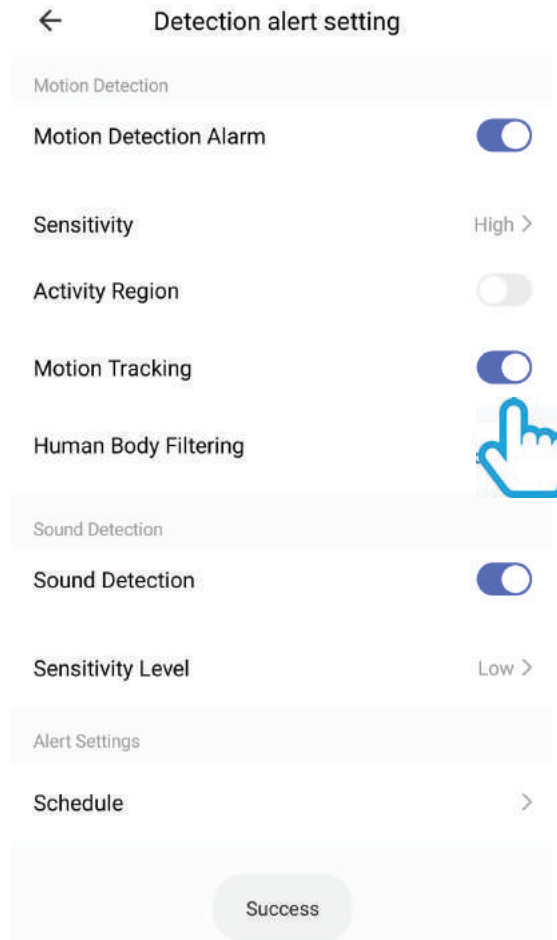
Detection alert setting

Motion Detection

Motion Detection Alarm

Sensitivity High >

Activity Region

Motion Tracking

Human Body Filtering

Sound Detection

Sound Detection

Sensitivity Level Low >

Alert Settings

Schedule >

Success